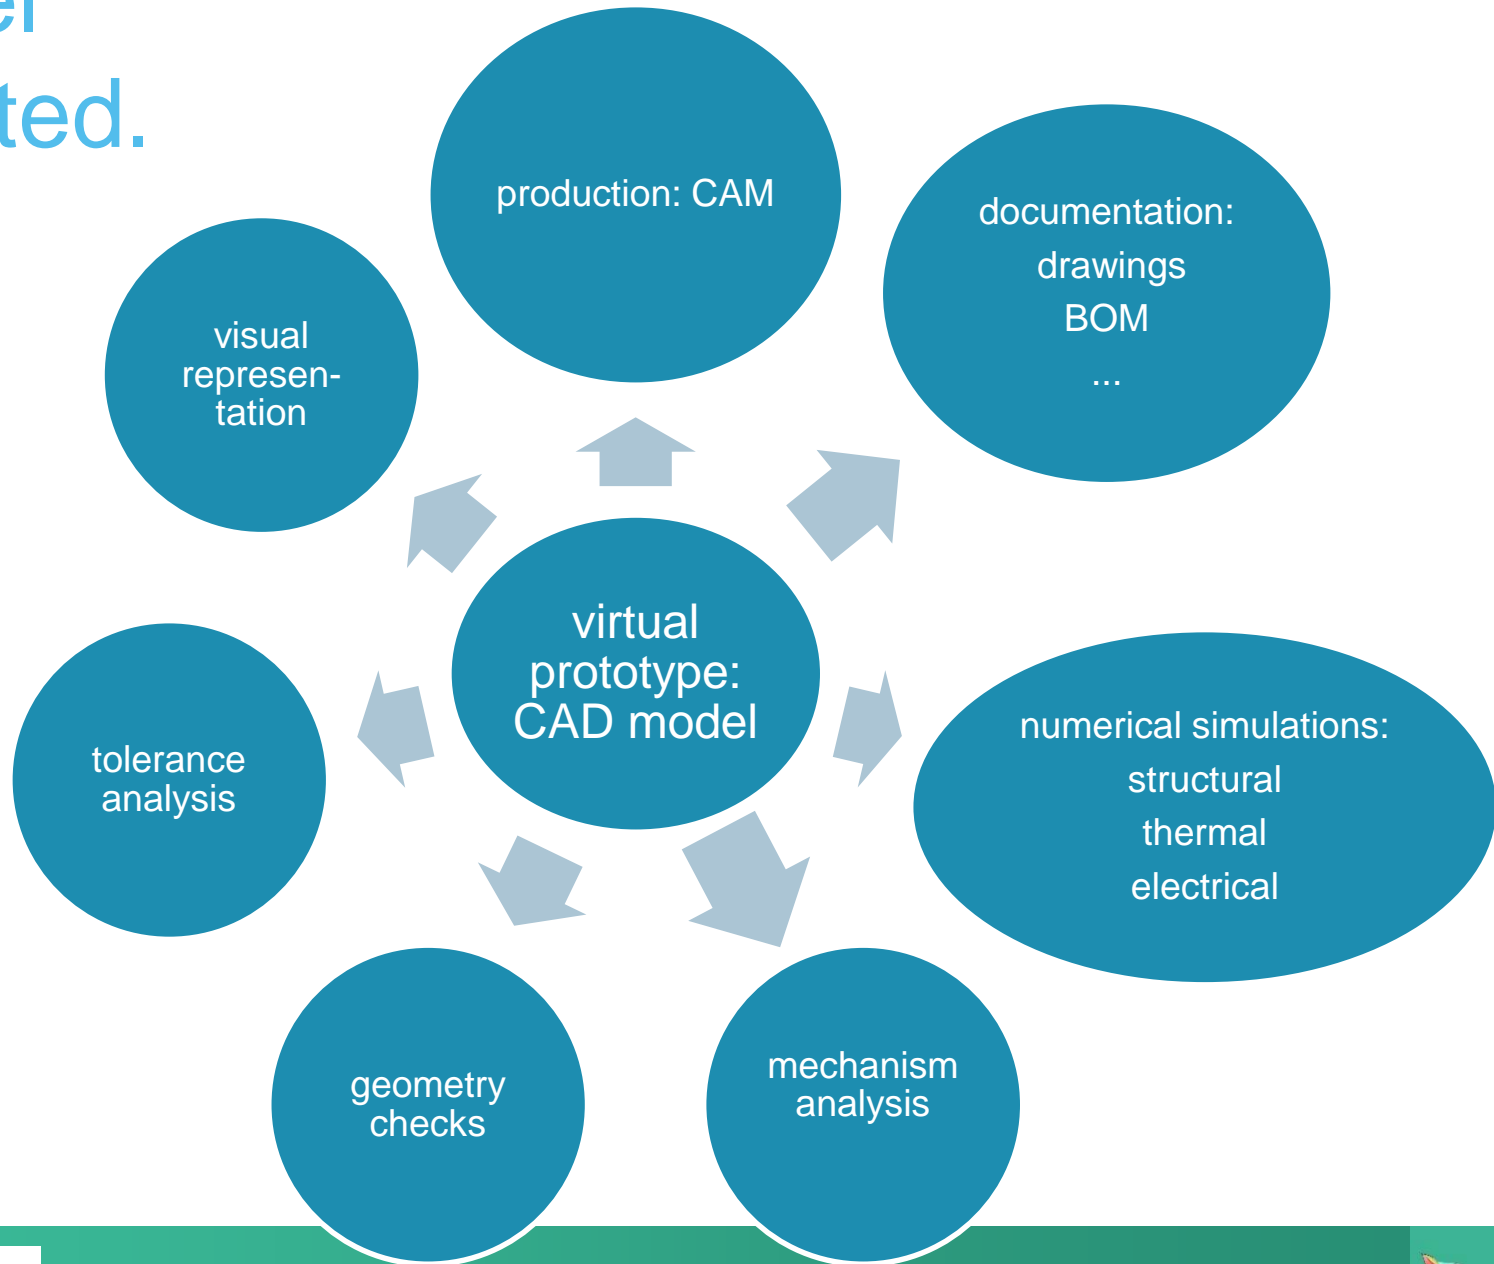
el
ted.

production: CAM

documentation:
drawings
BOM
...

visual represen-tation

virtual prototype: CAD model

tolerance analysis

numerical simulations:
structural
thermal
electrical

geometry checks

mechanism analysis